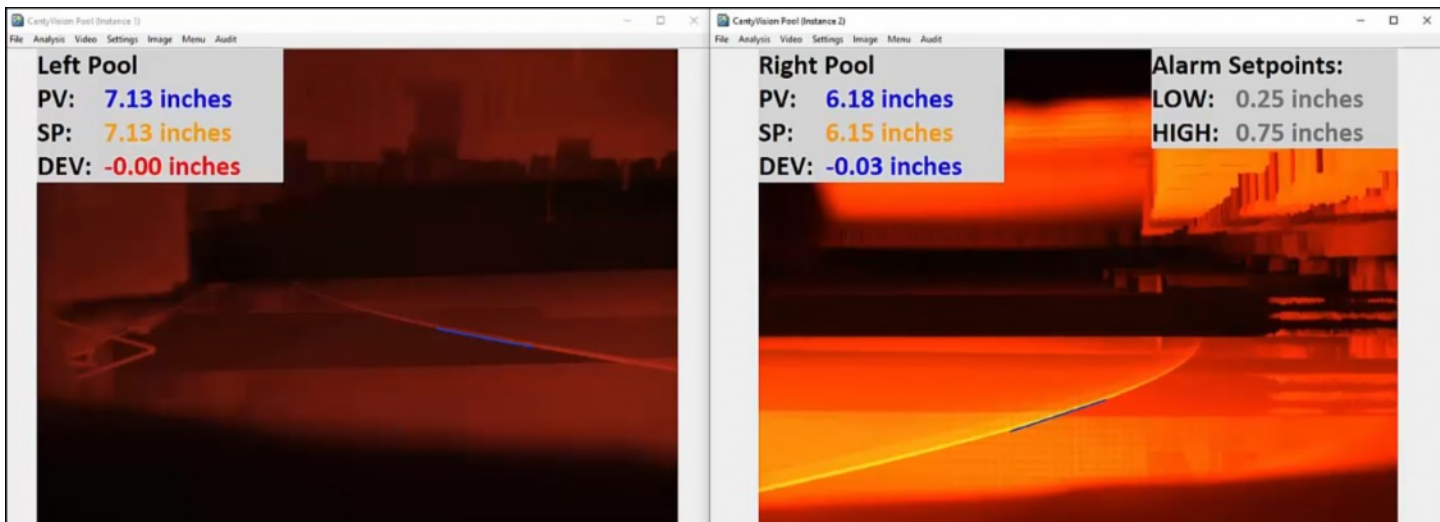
CantyVision Pool (Instance 1)

File Analysis Video Settings Image Menu Audit

Left Pool
PV: 7.13 inches
SP: 7.13 inches
DEV: -0.00 inches

CantyVision Pool (Instance 2)

File Analysis Video Settings Image Menu Audit

Right Pool
PV: 6.18 inches
SP: 6.15 inches
DEV: -0.03 inches

Alarm Setpoints:
LOW: 0.25 inches
HIGH: 0.75 inches